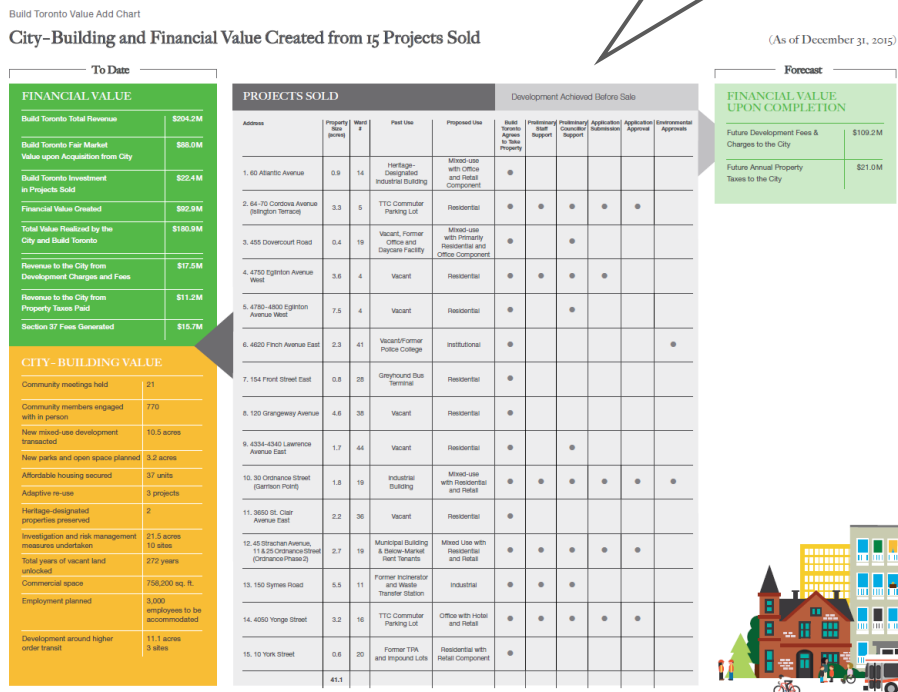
Build Toronto Value Add Chart

City-Building and Financial Value Created from 15 Projects Sold

(As of December 31, 2015)

To Date

FINANCIAL VALUE

| | |
|---|---|
| Build Toronto Total Revenue | \$204.2M |
| Build Toronto Fair Market Value upon Acquisition from City | \$88.0M |
| Build Toronto Investment in Projects Sold | \$22.4M |
| Financial Value Created | \$92.9M |
| Total Value Realized by the City and Build Toronto | \$180.9M |
| Revenue to the City from Development Charges and Fees | \$17.5M |
| Revenue to the City from Property Taxes Paid | \$11.2M |
| Section 37 Fees Generated | \$15.7M |

CITY-BUILDING VALUE

| | |
|---|---|
| Community meetings held | 21 |
| Community members engaged with in person | 770 |
| New mixed-use development transacted | 10.5 acres |
| New parks and open space planned | 3.2 acres |
| Affordable housing secured | 37 units |
| Adaptive re-use | 3 projects |
| Heritage-designated properties preserved | 2 |
| Investigation and risk management measures undertaken | 21.5 acres 10 sites |
| Total years of vacant land unlocked | 272 years |
| Commercial space | 758,200 sq. ft. |
| Employment planned | 3,000 employees to be accommodated |
| Development around higher order transit | 11.1 acres 3 sites |

PROJECTS SOLD

Development Achieved Before Sale

| Address | Property Size (acres) | Ward # | Past Use | Proposed Use | Build Toronto Agrees to Take Property | Preliminary Staff Support | Preliminary Councillor Support | Application Submission | Application Approval | Environmental Approvals |
|---|---|---|---|---|---|---|---|---|---|---|
| 1. 60 Atlantic Avenue | 0.9 | 14 | Heritage-Designated Industrial Building | Mixed-use with Office and Retail Component | ● | | | | | |
| 2. 64-70 Cordova Avenue (Islington Terrace) | 3.3 | 5 | TTC Commuter Parking Lot | Residential | ● | ● | ● | ● | ● | |
| 3. 455 Dovercourt Road | 0.4 | 19 | Vacant, Former Office and Daycare Facility | Mixed-use with Primarily Residential and Office Component | ● | | ● | | | |
| 4. 4750 Eglinton Avenue West | 3.6 | 4 | Vacant | Residential | ● | ● | ● | ● | | |
| 5. 4780-4800 Eglinton Avenue West | 7.5 | 4 | Vacant | Residential | ● | | ● | | | |
| 6. 4620 Finch Avenue East | 2.3 | 41 | Vacant/Former Police College | Institutional | ● | | | | | ● |
| 7. 154 Front Street East | 0.8 | 28 | Greyhound Bus Terminal | Residential | ● | | | | | |
| 8. 120 Grangeway Avenue | 4.6 | 38 | Vacant | Residential | ● | | | | | |
| 9. 4334-4340 Lawrence Avenue East | 1.7 | 44 | Vacant | Residential | ● | | ● | | | |
| 10. 30 Ordnance Street (Garrison Point) | 1.8 | 19 | Industrial Building | Mixed-use with Residential and Retail | ● | ● | ● | ● | ● | ● |
| 11. 3650 St. Clair Avenue East | 2.2 | 36 | Vacant | Residential | ● | | | | | |
| 12. 45 Strachan Avenue, 11 & 25 Ordnance Street (Ordnance Phase 2) | 2.7 | 19 | Municipal Building & Below-Market Rent Tenants | Mixed Use with Residential and Retail | ● | | ● | | | |
| 13. 150 Symes Road | 5.5 | 11 | Former Incinerator and Waste Transfer Station | Industrial | ● | | | | | |
| 14. 4050 Yonge Street | 3.2 | 16 | TTC Commuter Parking Lot | Office with Hotel and Retail | ● | ● | ● | ● | ● | |
| 15. 10 York Street | 0.6 | 20 | Former TPA and Impound Lots | Residential with Retail Component | ● | | | | | |
| | 41.1 | | | | | | | | | |

Forecast

FINANCIAL VALUE UPON COMPLETION

| | |
|---|---|
| Future Development Fees & Charges to the City | \$109.2M |
| Future Annual Property Taxes to the City | \$21.0M |